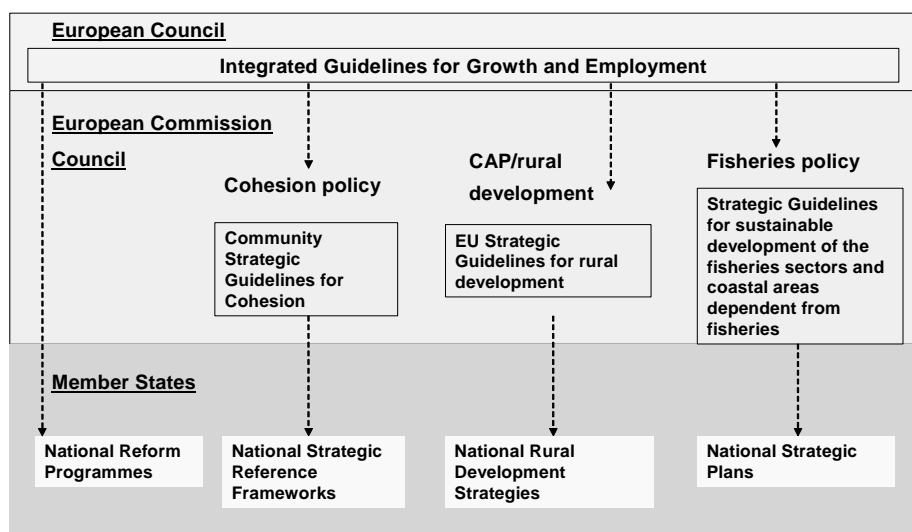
European Council

Integrated Guidelines for Growth and Employment

European Commission

Council

Cohesion policy

CAP/rural development

Fisheries policy

Community Strategic Guidelines for Cohesion

EU Strategic Guidelines for rural development

Strategic Guidelines for sustainable development of the fisheries sectors and coastal areas dependent from fisheries

Member States

National Reform Programmes

National Strategic Reference Frameworks

National Rural Development Strategies

National Strategic Plans